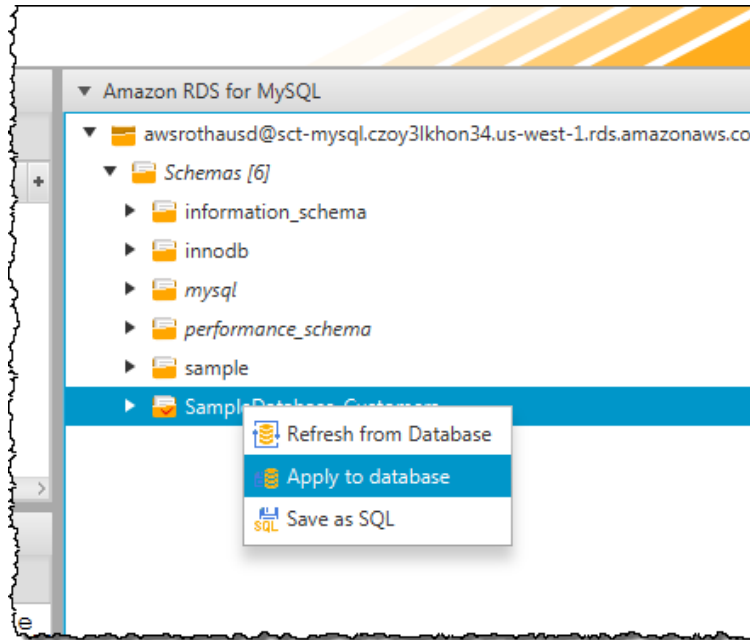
Amazon RDS for MySQL
awsrothausd@sct-mysql.czoy3lkhon34.us-west-1.rds.amazonaws.co
Schemas [6]
information_schema
innodb
mysql
performance_schema
sample
SampleDatabase_Customers
Refresh from Database
Apply to database
SQL Save as SQL
+
>
e